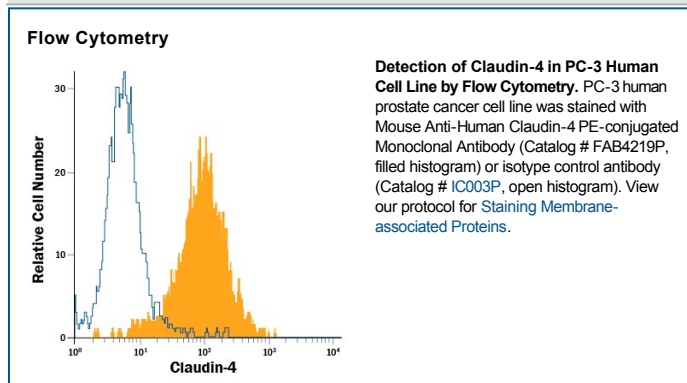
Flow Cytometry

Relative Cell Number

30

20

10

0

$10^0$ $10^1$ $10^2$ $10^3$ $10^4$

Claudin-4

**Detection of Claudin-4 in PC-3 Human Cell Line by Flow Cytometry.** PC-3 human prostate cancer cell line was stained with Mouse Anti-Human Claudin-4 PE-conjugated Monoclonal Antibody (Catalog # FAB4219P, filled histogram) or isotype control antibody (Catalog # IC003P, open histogram). View our protocol for Staining Membrane-associated Proteins.